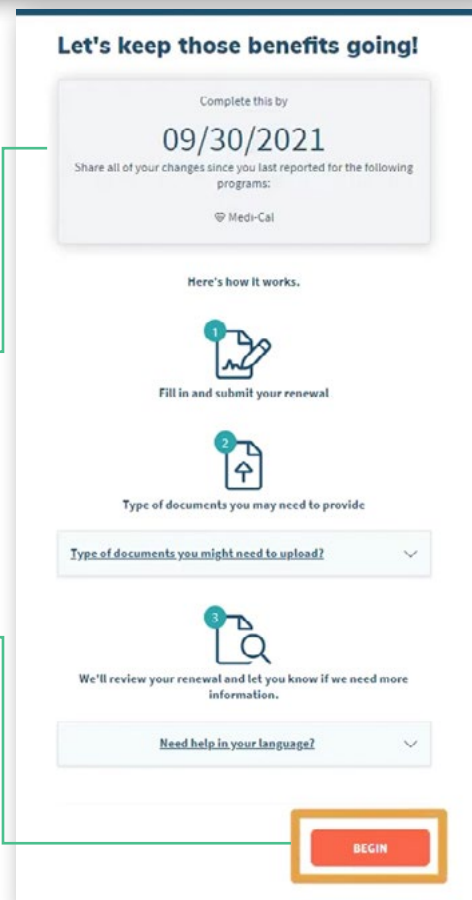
Let's keep those benefits going!

Complete this by

09/30/2021

Share all of your changes since you last reported for the following programs:

Medi-Cal

Here's how it works.

1

Fill in and submit your renewal

2

Type of documents you may need to provide

Type of documents you might need to upload?

3

We'll review your renewal and let you know if we need more information.

Need help in your language?

BEGIN